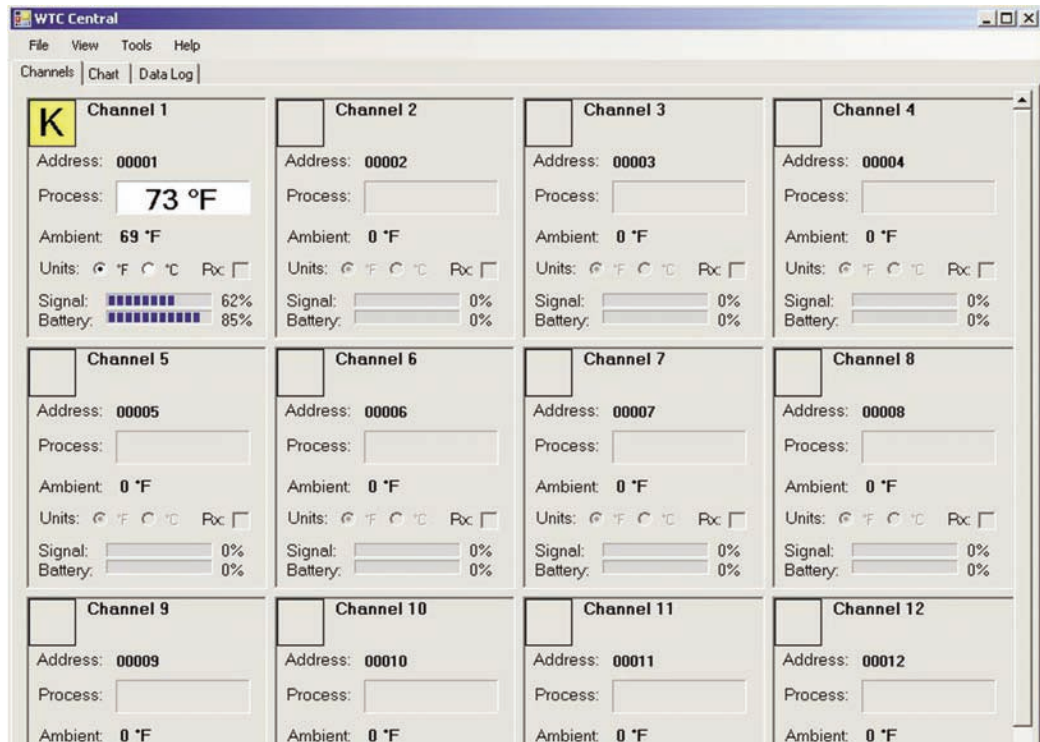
WTC Central

File View Tools Help

Channels | Chart | Data Log

K Channel 1
Address: 00001
Process: 73 °F
Ambient: 69 °F
Units: °F °C Rx
Signal: 62%
Battery: 85%

Channel 2
Address: 00002
Process:
Ambient: 0 °F
Units: °F °C Rx
Signal: 0%
Battery: 0%

Channel 3
Address: 00003
Process:
Ambient: 0 °F
Units: °F °C Rx
Signal: 0%
Battery: 0%

Channel 4
Address: 00004
Process:
Ambient: 0 °F
Units: °F °C Rx
Signal: 0%
Battery: 0%

Channel 5
Address: 00005
Process:
Ambient: 0 °F
Units: °F °C Rx
Signal: 0%
Battery: 0%

Channel 6
Address: 00006
Process:
Ambient: 0 °F
Units: °F °C Rx
Signal: 0%
Battery: 0%

Channel 7
Address: 00007
Process:
Ambient: 0 °F
Units: °F °C Rx
Signal: 0%
Battery: 0%

Channel 8
Address: 00008
Process:
Ambient: 0 °F
Units: °F °C Rx
Signal: 0%
Battery: 0%

Channel 9
Address: 00009
Process:
Ambient: 0 °F

Channel 10
Address: 00010
Process:
Ambient: 0 °F

Channel 11
Address: 00011
Process:
Ambient: 0 °F

Channel 12
Address: 00012
Process:
Ambient: 0 °F